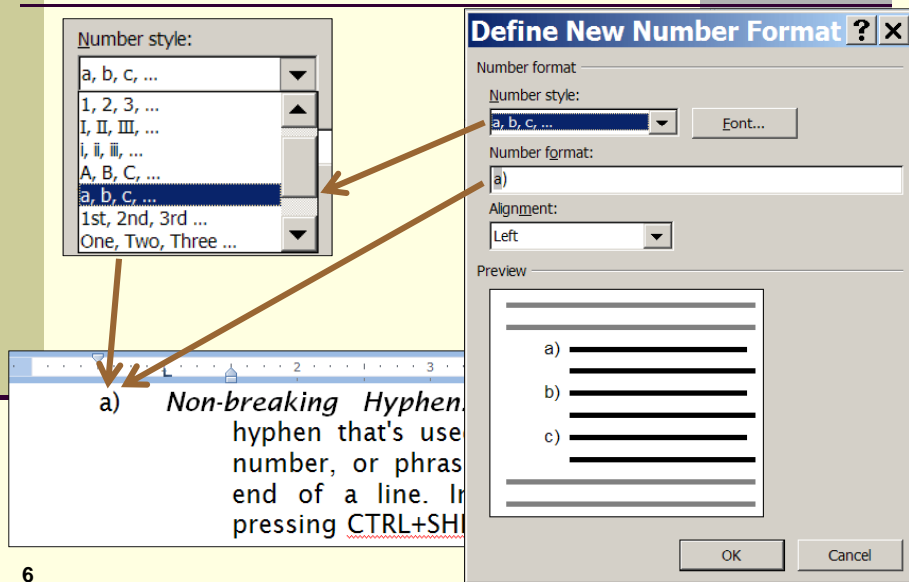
Number style:

a, b, c, ...

1, 2, 3, ...
I, II, III, ...
i, ii, iii, ...
A, B, C, ...
a, b, c, ...
1st, 2nd, 3rd ...
One, Two, Three ...

Define New Number Format ? X

Number format

Number style:

a, b, c, ...

Font...

Number format:

a)

Alignment:

Left

Preview

a)

b)

c)

OK

Cancel

1 · 2 · 3

a) Non-breaking Hyphen. hyphen that's use number, or phras end of a line. In pressing CTRL+SH

6